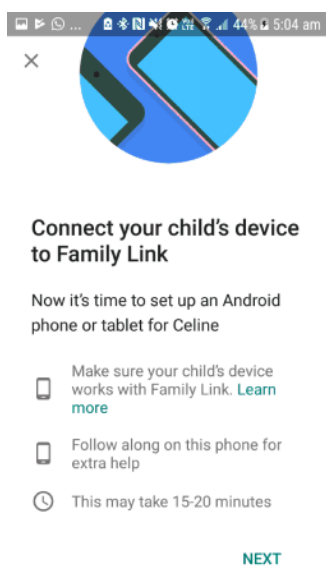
44% 5:04 am

×

Connect your child's device to Family Link

Now it's time to set up an Android phone or tablet for Celine

Make sure your child's device works with Family Link. Learn more

Follow along on this phone for extra help

This may take 15-20 minutes

NEXT